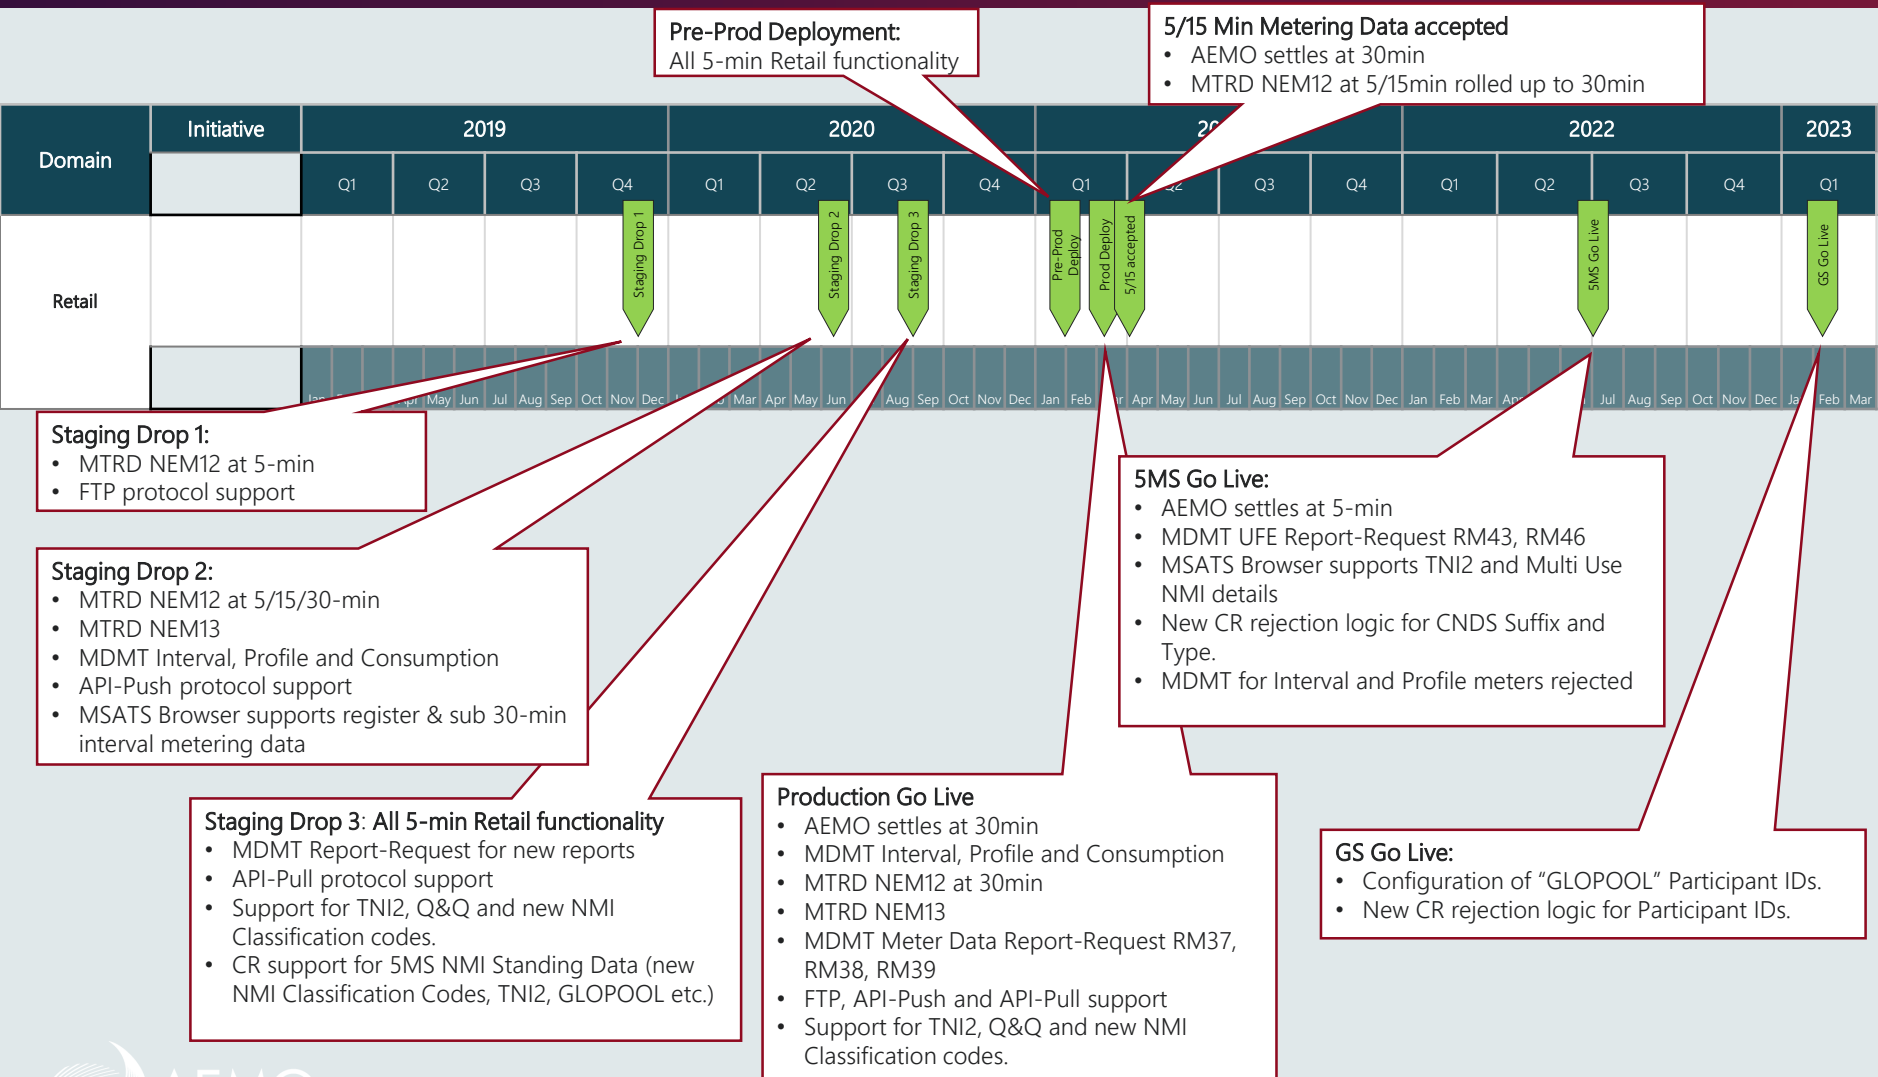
Pre-Prod Deployment:
All 5-min Retail functionality

5/15 Min Metering Data accepted
• AEMO settles at 30min
• MTRD NEM12 at 5/15min rolled up to 30min

| Domain | Initiative | 2019 | | | | 2020 | | | | 20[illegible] | | | | 2022 | | | | 2023 |
|---|---|---|---|---|---|---|---|---|---|---|---|---|---|---|---|---|---|---|
| | | Q1 | Q2 | Q3 | Q4 | Q1 | Q2 | Q3 | Q4 | Q1 | Q2 | Q3 | Q4 | Q1 | Q2 | Q3 | Q4 | Q1 |
| Retail | | | | | Staging Drop 1 | | Staging Drop 2 | Staging Drop 3 | | Pre-Prod Deploy, Prod Deploy, 5/15 accepted | | | | | 5MS Go Live | | | GS Go Live |

Jan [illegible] Apr May Jun Jul Aug Sep Oct Nov Dec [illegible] Mar Apr May Jun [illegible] Aug Sep Oct Nov Dec Jan Feb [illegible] Apr May Jun Jul Aug Sep Oct Nov Dec Jan Feb Mar Ap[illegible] Jul Aug Sep Oct Nov Dec Ja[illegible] Feb Mar

Staging Drop 1:
• MTRD NEM12 at 5-min
• FTP protocol support

Staging Drop 2:
• MTRD NEM12 at 5/15/30-min
• MTRD NEM13
• MDMT Interval, Profile and Consumption
• API-Push protocol support
• MSATS Browser supports register & sub 30-min interval metering data

Staging Drop 3: All 5-min Retail functionality
• MDMT Report-Request for new reports
• API-Pull protocol support
• Support for TNI2, Q&Q and new NMI Classification codes.
• CR support for 5MS NMI Standing Data (new NMI Classification Codes, TNI2, GLOPOOL etc.)

5MS Go Live:
• AEMO settles at 5-min
• MDMT UFE Report-Request RM43, RM46
• MSATS Browser supports TNI2 and Multi Use NMI details
• New CR rejection logic for CNDS Suffix and Type.
• MDMT for Interval and Profile meters rejected

Production Go Live
• AEMO settles at 30min
• MDMT Interval, Profile and Consumption
• MTRD NEM12 at 30min
• MTRD NEM13
• MDMT Meter Data Report-Request RM37, RM38, RM39
• FTP, API-Push and API-Pull support
• Support for TNI2, Q&Q and new NMI Classification codes.

GS Go Live:
• Configuration of “GLOPOOL” Participant IDs.
• New CR rejection logic for Participant IDs.

AEMO